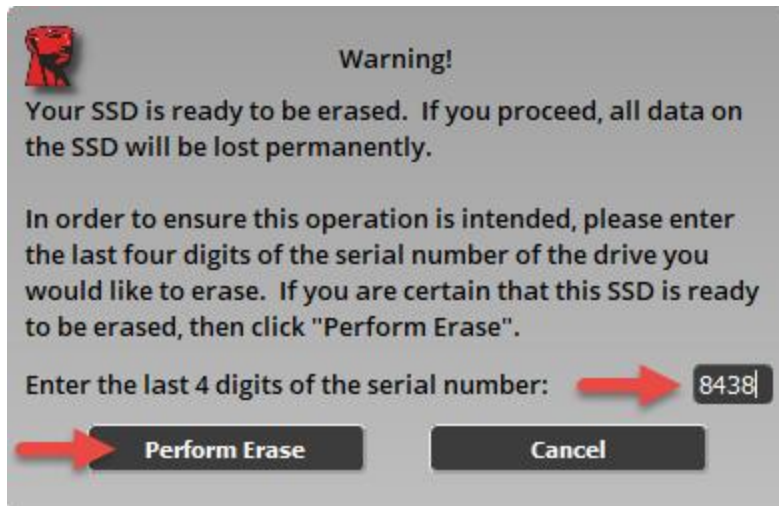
Warning!

Your SSD is ready to be erased. If you proceed, all data on the SSD will be lost permanently.

In order to ensure this operation is intended, please enter the last four digits of the serial number of the drive you would like to erase. If you are certain that this SSD is ready to be erased, then click "Perform Erase".

Enter the last 4 digits of the serial number: 8438

Perform Erase

Cancel